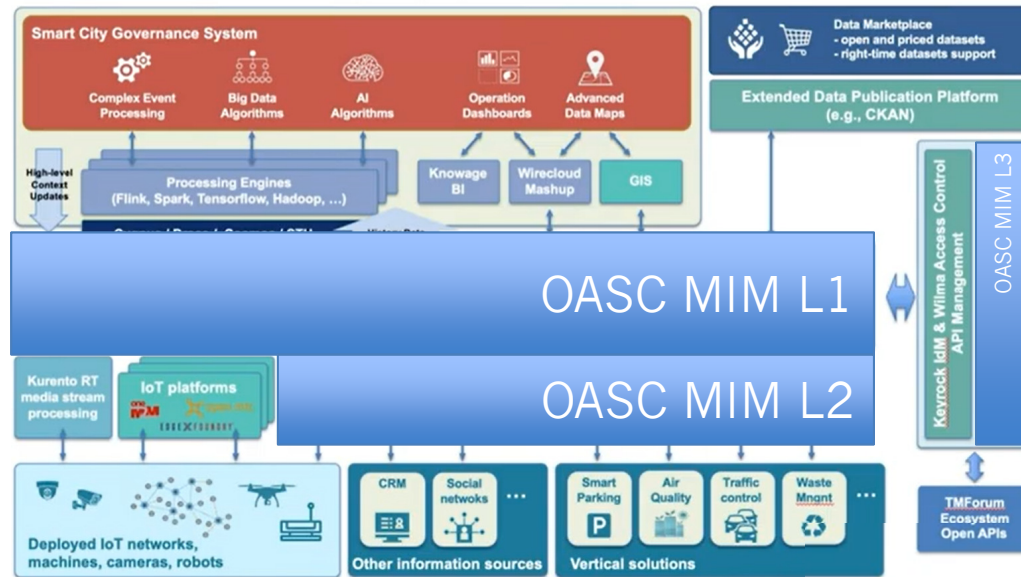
Smart City Governance System

Complex Event Processing

Big Data Algorithms

AI Algorithms

Operation Dashboards

Advanced Data Maps

Data Marketplace
- open and priced datasets
- right-time datasets support

Extended Data Publication Platform (e.g., CKAN)

High-level Context Updates

Processing Engines (Flink, Spark, Tensorflow, Hadoop, ...)

Knowage BI

Wirecloud Mashup

GIS

Keyrock IdM & Wilma Access Control API Management

OASC MIM L3

OASC MIM L1

OASC MIM L2

Kurento RT media stream processing

IoT platforms

Deployed IoT networks, machines, cameras, robots

CRM

Social networks

...

Other information sources

Smart Parking

P

Air Quality

Traffic control

Waste Mngnt

...

Vertical solutions

TMForum Ecosystem Open APIs